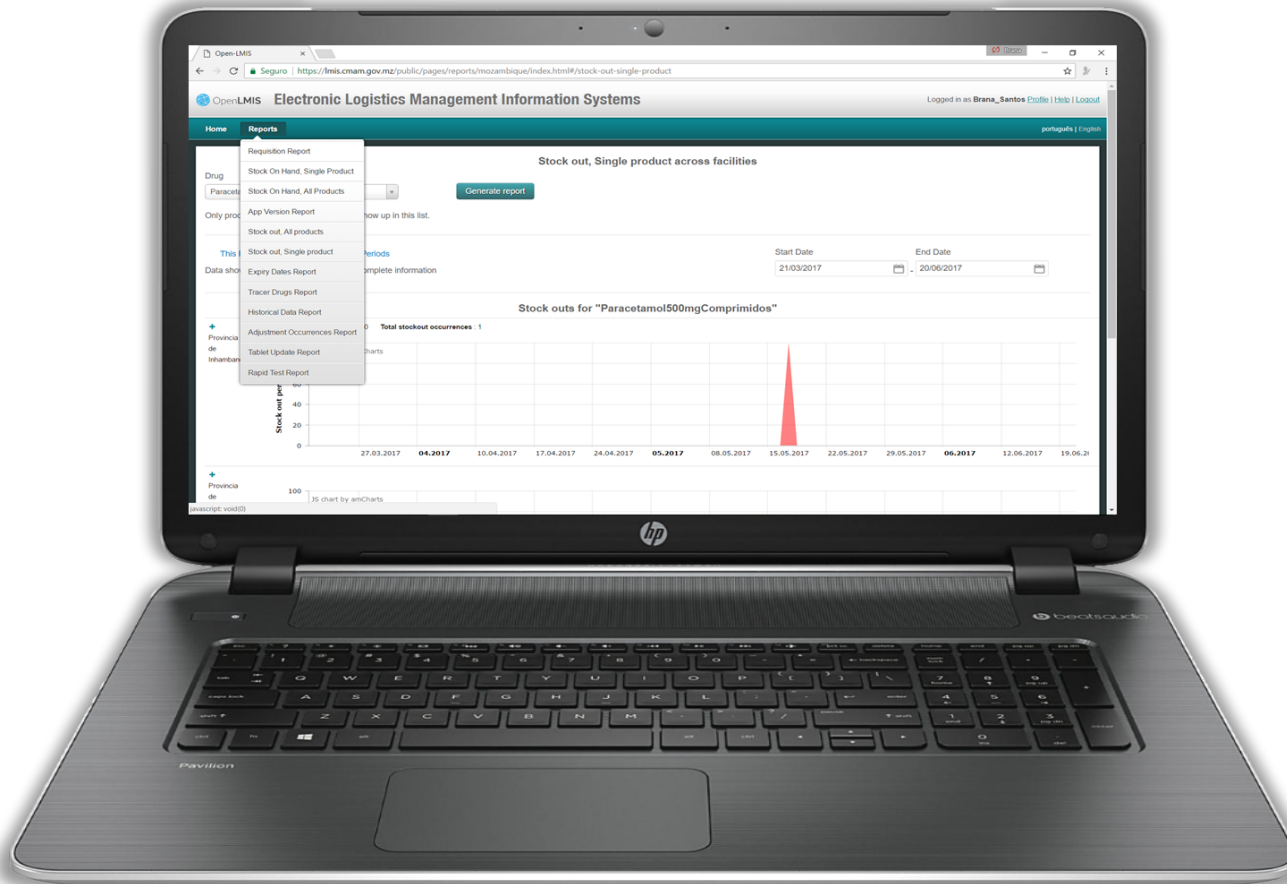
Open-LMIS

Seguro | https://lmis.cmam.gov.mz/public/pages/reports/mozambique/index.html#/stock-out-single-product

OpenLMIS Electronic Logistics Management Information Systems

Logged in as Brana_Santos Profile | Help | Logout

Home Reports

português | English

Requisition Report
Stock On Hand, Single Product
Stock On Hand, All Products
App Version Report
Stock out, All products
Stock out, Single product
Expiry Dates Report
Tracer Drugs Report
Historical Data Report
Adjustment Occurrences Report
Tablet Update Report
Rapid Test Report

Stock out, Single product across facilities

Drug

Paraceta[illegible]

Generate report

Only prod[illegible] how up in this list.

This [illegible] Periods

Data sho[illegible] mplete information

Start Date
21/03/2017

End Date
20/06/2017

Stock outs for "Paracetamol500mgComprimidos"

+
Provincia de Inhamban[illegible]

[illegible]0 Total stockout occurrences 1

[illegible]harts

Stock out per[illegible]

60
40
20
0

27.03.2017 04.2017 10.04.2017 17.04.2017 24.04.2017 05.2017 08.05.2017 15.05.2017 22.05.2017 29.05.2017 06.2017 12.06.2017 19.06.2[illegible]

+
Provincia de

100
JS chart by amCharts

javascript: void(0)

hp

beatsaudio

Pavilion